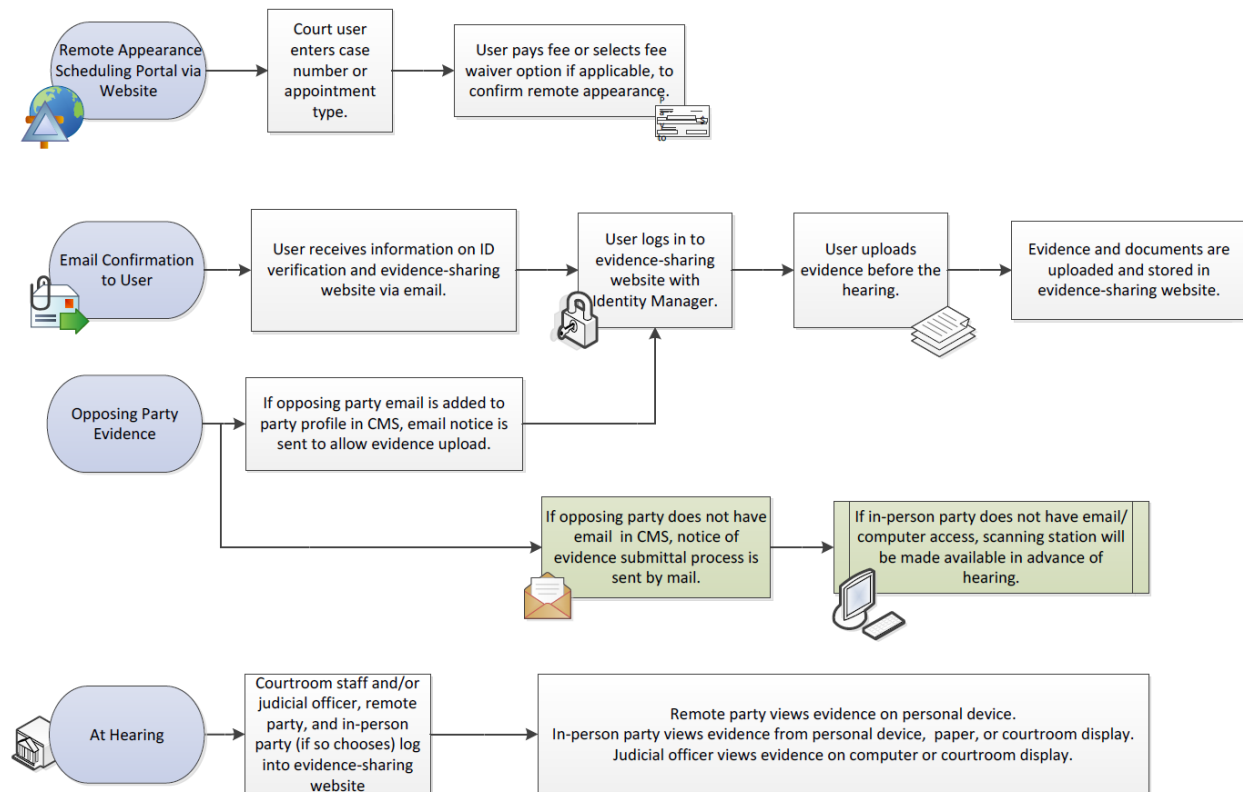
Remote Appearance Scheduling Portal via Website

Court user enters case number or appointment type.

User pays fee or selects fee waiver option if applicable, to confirm remote appearance.

Email Confirmation to User

User receives information on ID verification and evidence-sharing website via email.

User logs in to evidence-sharing website with Identity Manager.

User uploads evidence before the hearing.

Evidence and documents are uploaded and stored in evidence-sharing website.

Opposing Party Evidence

If opposing party email is added to party profile in CMS, email notice is sent to allow evidence upload.

If opposing party does not have email in CMS, notice of evidence submittal process is sent by mail.

If in-person party does not have email/ computer access, scanning station will be made available in advance of hearing.

At Hearing

Courtroom staff and/or judicial officer, remote party, and in-person party (if so chooses) log into evidence-sharing website

Remote party views evidence on personal device.
In-person party views evidence from personal device, paper, or courtroom display.
Judicial officer views evidence on computer or courtroom display.